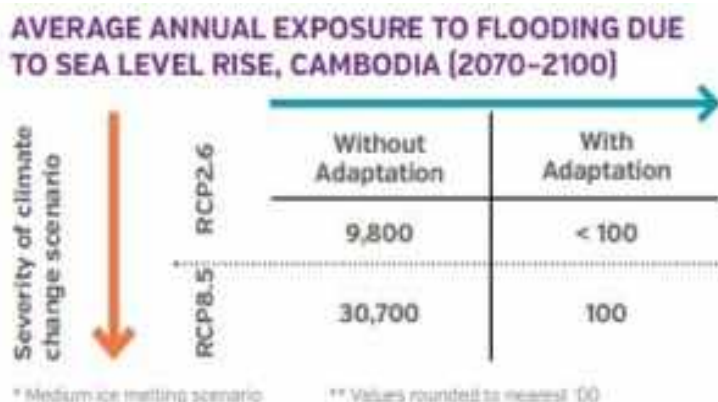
AVERAGE ANNUAL EXPOSURE TO FLOODING DUE TO SEA LEVEL RISE, CAMBODIA (2070–2100)

Severity of climate change scenario

| | Without Adaptation | With Adaptation |
|---|---|---|
| RCP2.6 | 9,800 | < 100 |
| RCP8.5 | 30,700 | 100 |

* Medium ice melting scenario

** Values rounded to nearest '00